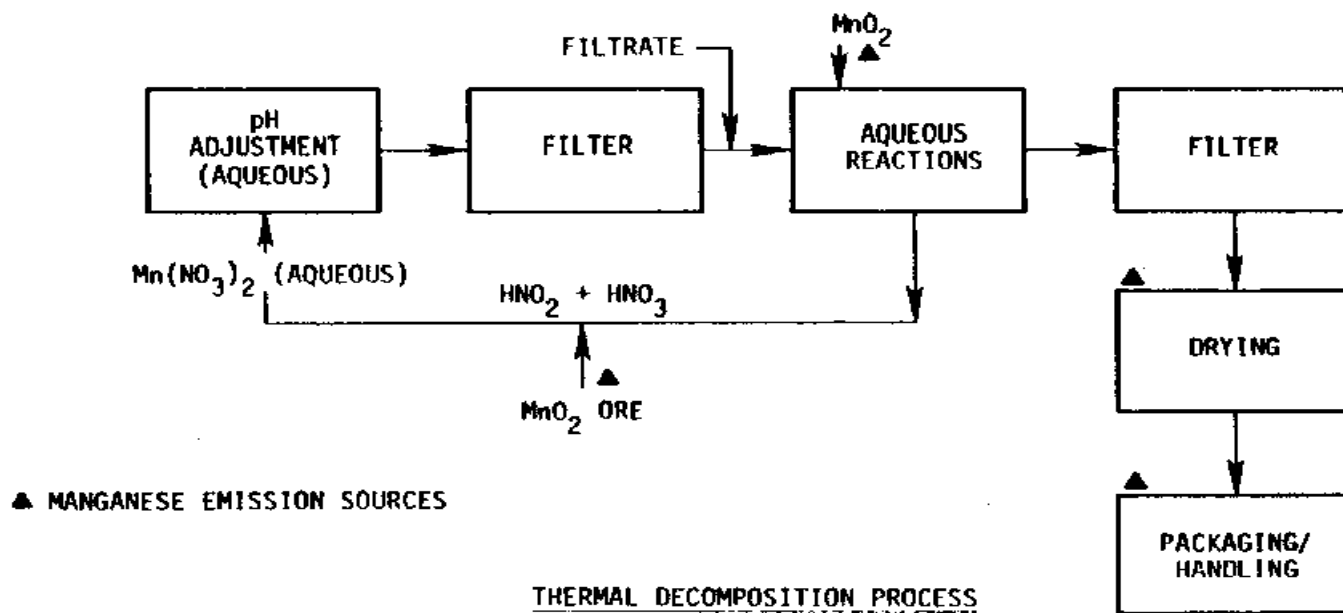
pH ADJUSTMENT (AQUEOUS)

FILTER

FILTRATE

$MnO_2$

AQUEOUS REACTIONS

FILTER

$Mn(NO_3)_2$ (AQUEOUS)

$HNO_2 + HNO_3$

$MnO_2$ ORE

DRYING

PACKAGING/ HANDLING

▲ MANGANESE EMISSION SOURCES

THERMAL DECOMPOSITION PROCESS